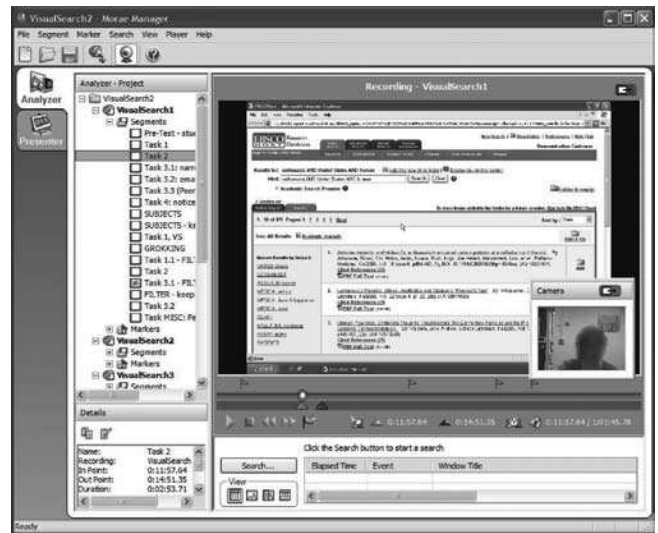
VisualSearch2 - Morae Manager

File Segment Marker Search View Player Help

Analyzer

Presenter

Analyzer - Project

VisualSearch2
VisualSearch1
Segments
Pre-Test - stu
Task 1
Task 2
Task 3.1: nam
Task 3.2: ema
Task 3.3 (Peer
Task 4: notice
SUBJECTS
SUBJECTS - kr
Task 1, VS
GROKKING
Task 1.1 - FIL
Task 2
Task 3.1 - FIL
FILTER - keep
Task 3.2
Task MISC: Fe
Markers
VisualSearch2
Segments
Markers
VisualSearch3
Segments

Recording - VisualSearch1

Camera

EBSCO

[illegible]

Details

Name: Task 2
Recording: VisualSearch
In Point: 0:11:57.64
Out Point: 0:14:51.35
Duration: 0:02:53.71

0:11:57.64 0:14:51.35 0:11:57.64 / 1:01:45.78

Click the Search button to start a search

Search...

View

Elapsed Time | Event | Window Title

Ready